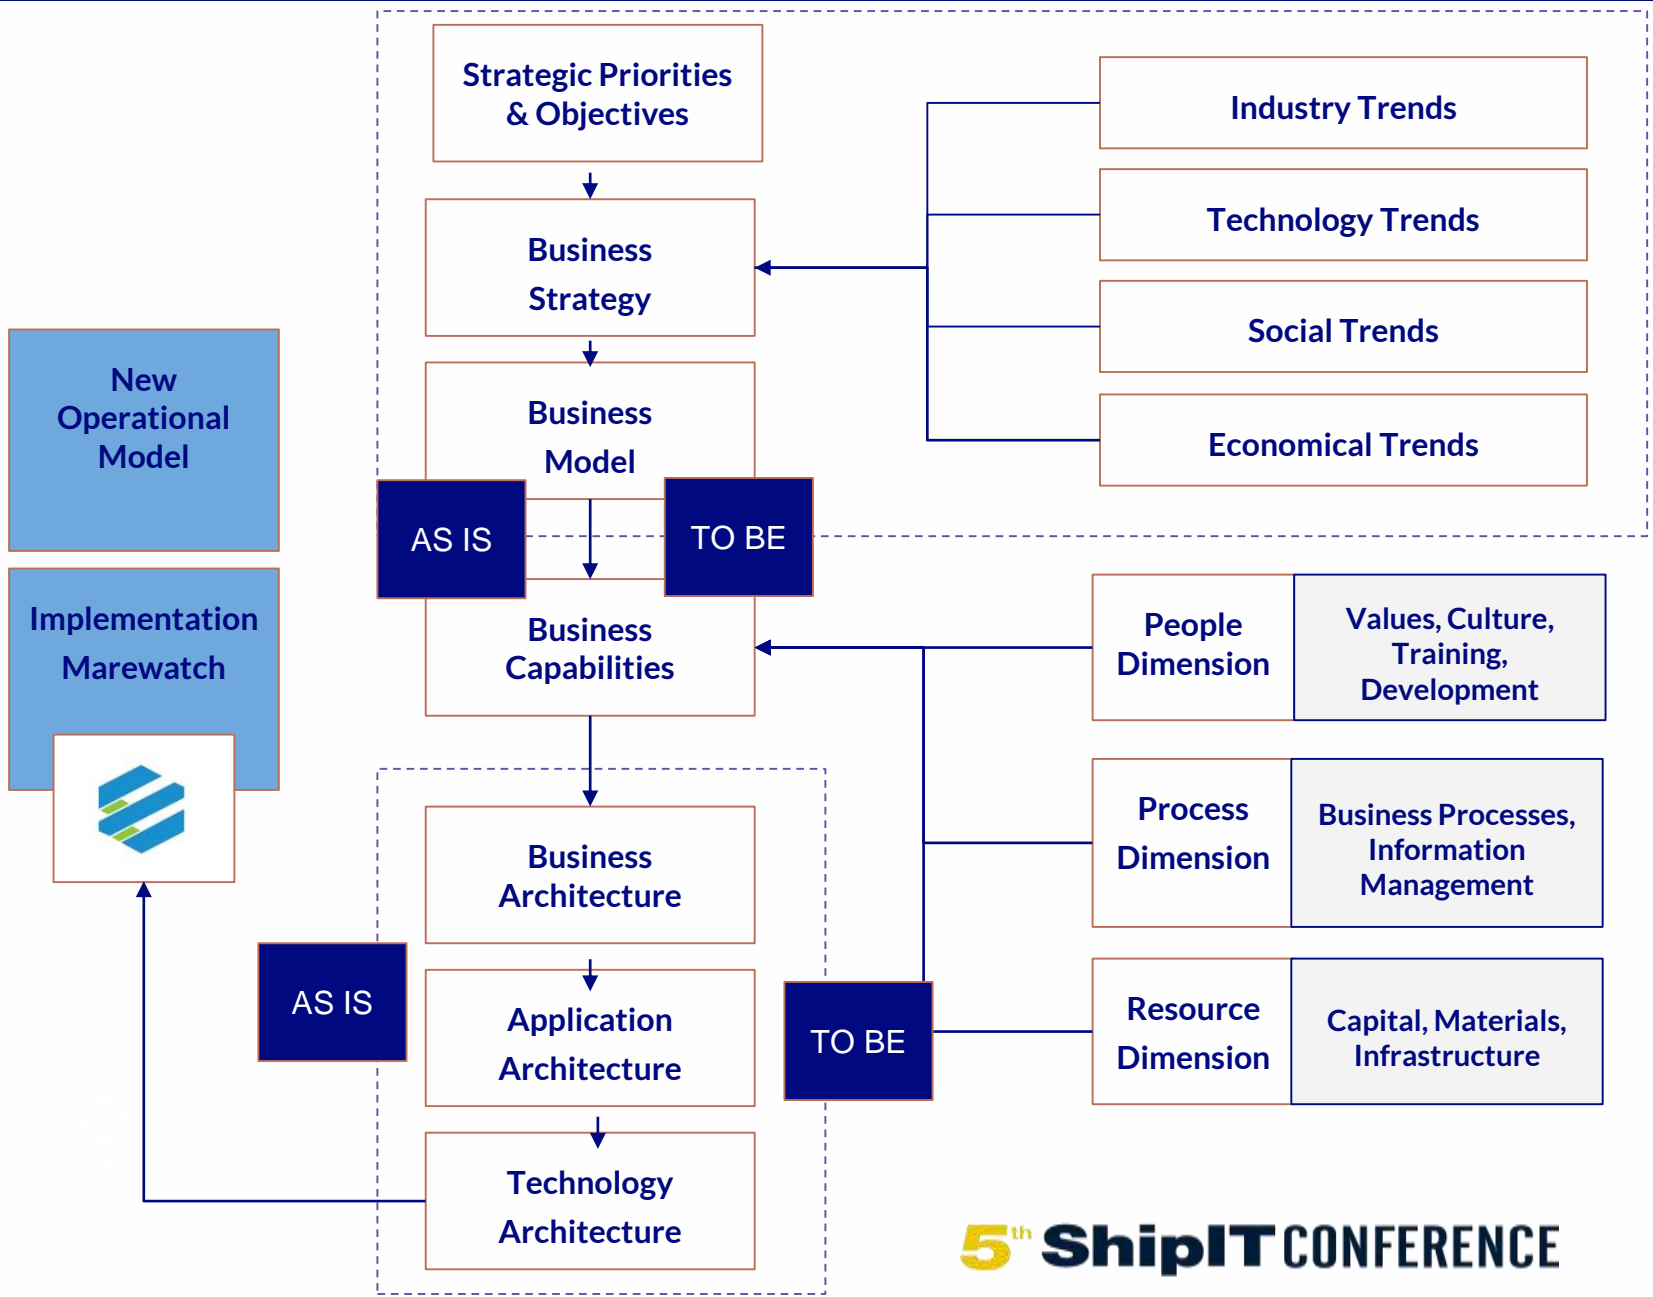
Strategic Priorities & Objectives

Business Strategy

Business Model

AS IS

TO BE

Business Capabilities

Industry Trends

Technology Trends

Social Trends

Economical Trends

New Operational Model

Implementation Marewatch

People Dimension

Values, Culture, Training, Development

Process Dimension

Business Processes, Information Management

Resource Dimension

Capital, Materials, Infrastructure

Business Architecture

AS IS

Application Architecture

TO BE

Technology Architecture

5th ShipIT CONFERENCE